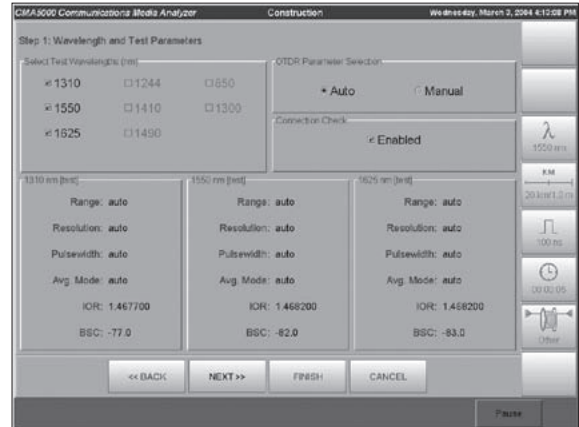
CMA5000 Communications Media Analyzer
Construction
Wednesday, March 3, 2004 4:12:08 PM

Step 1: Wavelength and Test Parameters

Select Test Wavelengths (nm)
☒1310 ☐1244 ☐850
☒1550 ☐1410 ☐1300
☒1625 ☐1490

OTDR Parameter Selection
• Auto ○ Manual

Connection Check
☒Enabled

1310 nm [test]
Range: auto
Resolution: auto
Pulsewidth: auto
Avg. Mode: auto
IOR: 1.467700
BSC: -77.0

1550 nm [test]
Range: auto
Resolution: auto
Pulsewidth: auto
Avg. Mode: auto
IOR: 1.468200
BSC: -82.0

1625 nm [test]
Range: auto
Resolution: auto
Pulsewidth: auto
Avg. Mode: auto
IOR: 1.468200
BSC: -83.0

λ
1550 nm
KM
20 km/1.0 m
100 ns
00:00:05
Other

<< BACK
NEXT >>
FINISH
CANCEL

Pause